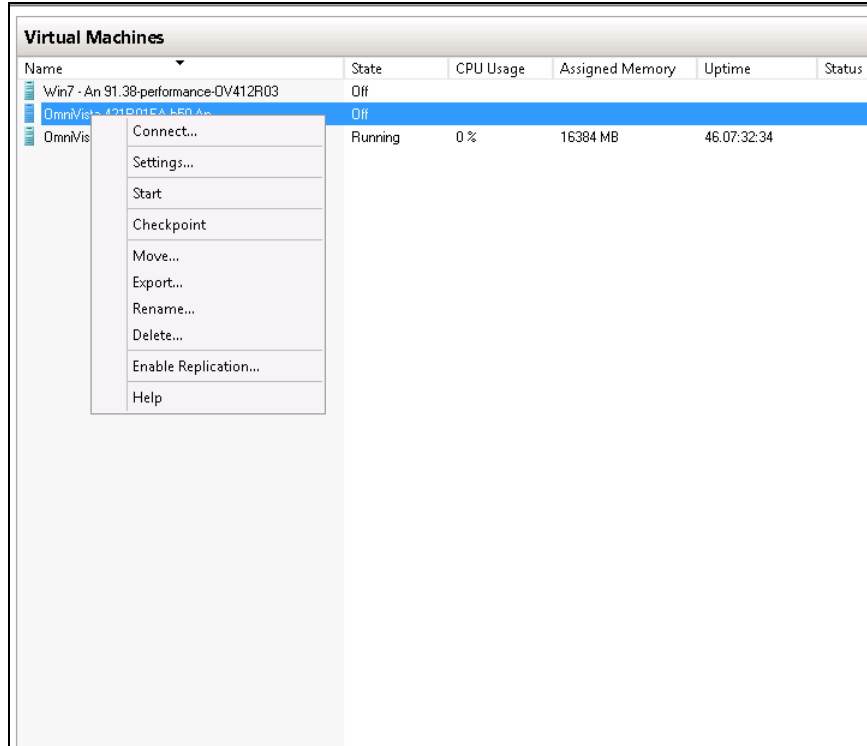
Virtual Machines

| Name | State | CPU Usage | Assigned Memory | Uptime | Status |
|---|---|---|---|---|---|
| Win7 - An 91.38-performance-OV412R03 | Off | | | | |
| OmniVista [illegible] | Off | | | | |
| OmniVis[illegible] | Running | 0 % | 16384 MB | 46.07:32:34 | |

Connect...
Settings...
Start
Checkpoint
Move...
Export...
Rename...
Delete...
Enable Replication...
Help